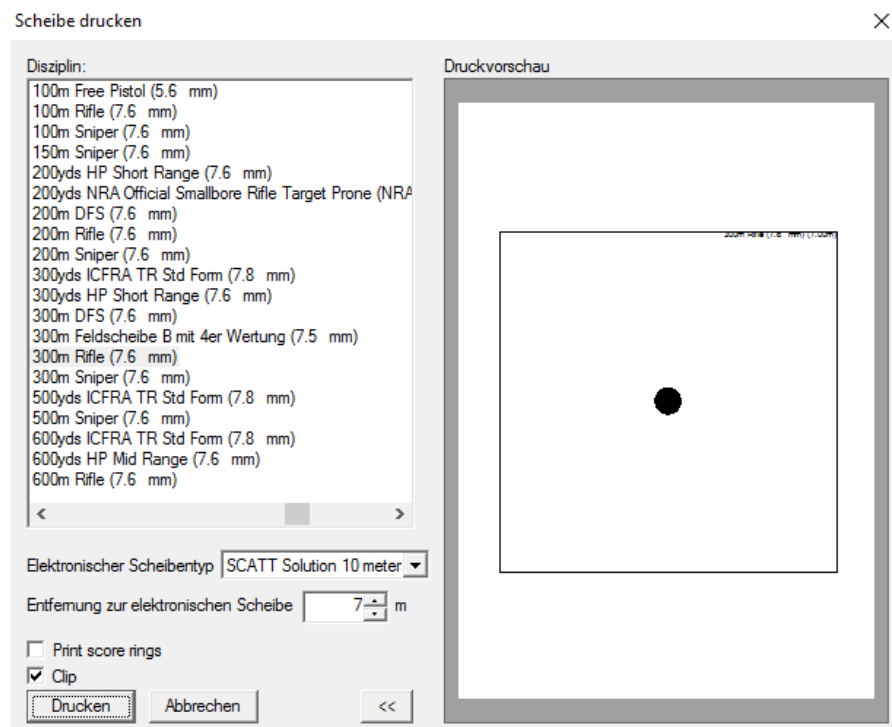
Scheibe drucken

Disziplin:
100m Free Pistol (5.6 mm)
100m Rifle (7.6 mm)
100m Sniper (7.6 mm)
150m Sniper (7.6 mm)
200yds HP Short Range (7.6 mm)
200yds NRA Official Smallbore Rifle Target Prone (NRA
200m DFS (7.6 mm)
200m Rifle (7.6 mm)
200m Sniper (7.6 mm)
300yds ICFRA TR Std Form (7.8 mm)
300yds HP Short Range (7.6 mm)
300m DFS (7.6 mm)
300m Feldscheibe B mit 4er Wertung (7.5 mm)
300m Rifle (7.6 mm)
300m Sniper (7.6 mm)
500yds ICFRA TR Std Form (7.8 mm)
500m Sniper (7.6 mm)
600yds ICFRA TR Std Form (7.8 mm)
600yds HP Mid Range (7.6 mm)
600m Rifle (7.6 mm)

Druckvorschau

300m Rifle (7.6 mm) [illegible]

Elektronischer Scheibentyp SCATT Solution 10 meter

Entfernung zur elektronischen Scheibe 7 m

Print score rings
Clip
Drucken Abbrechen <<